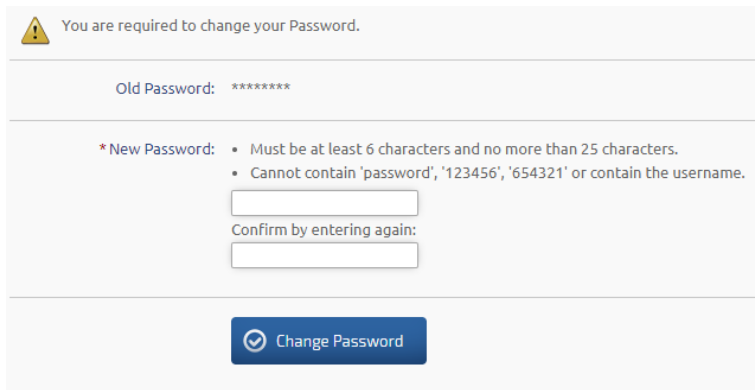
You are required to change your Password.

Old Password: ********

* New Password:
• Must be at least 6 characters and no more than 25 characters.
• Cannot contain 'password', '123456', '654321' or contain the username.

Confirm by entering again:

Change Password